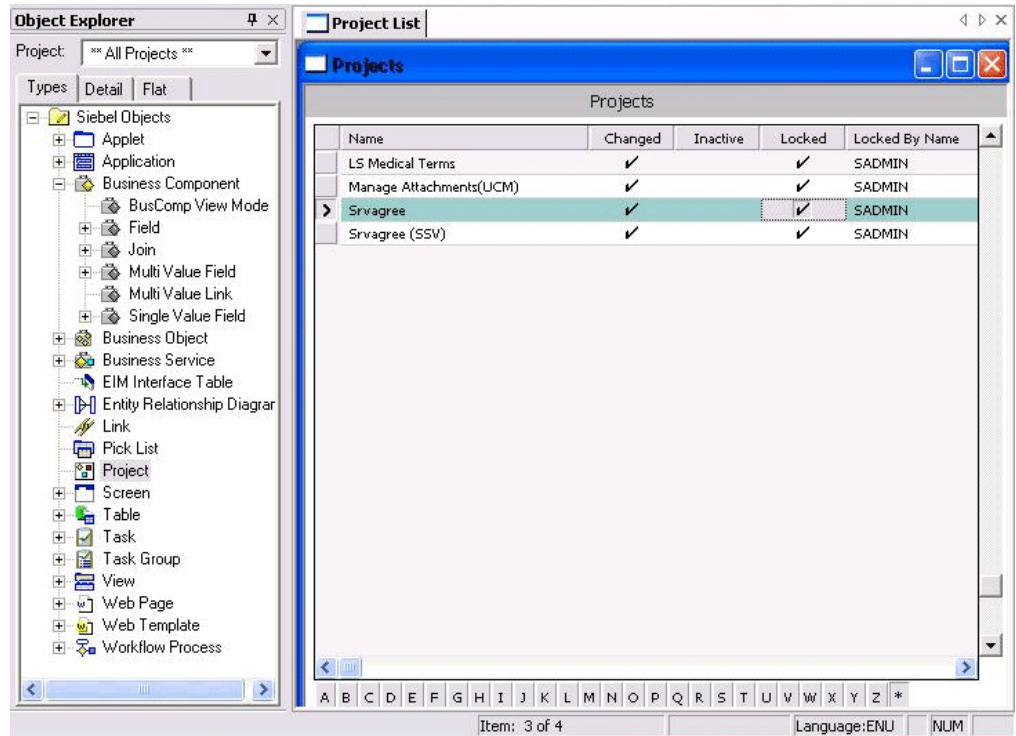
Object Explorer
Project: ** All Projects **
Types | Detail | Flat

Siebel Objects
Applet
Application
Business Component
BusComp View Mode
Field
Join
Multi Value Field
Multi Value Link
Single Value Field
Business Object
Business Service
EIM Interface Table
Entity Relationship Diagrar
Link
Pick List
Project
Screen
Table
Task
Task Group
View
Web Page
Web Template
Workflow Process

Project List

Projects

Projects

| Name | Changed | Inactive | Locked | Locked By Name |
|---|---|---|---|---|
| LS Medical Terms | ✓ | | ✓ | SADMIN |
| Manage Attachments(UCM) | ✓ | | ✓ | SADMIN |
| Srvagree | ✓ | | ✓ | SADMIN |
| Srvagree (SSV) | ✓ | | ✓ | SADMIN |

A B C D E F G H I J K L M N O P Q R S T U V W X Y Z *

Item: 3 of 4 Language:ENU NUM